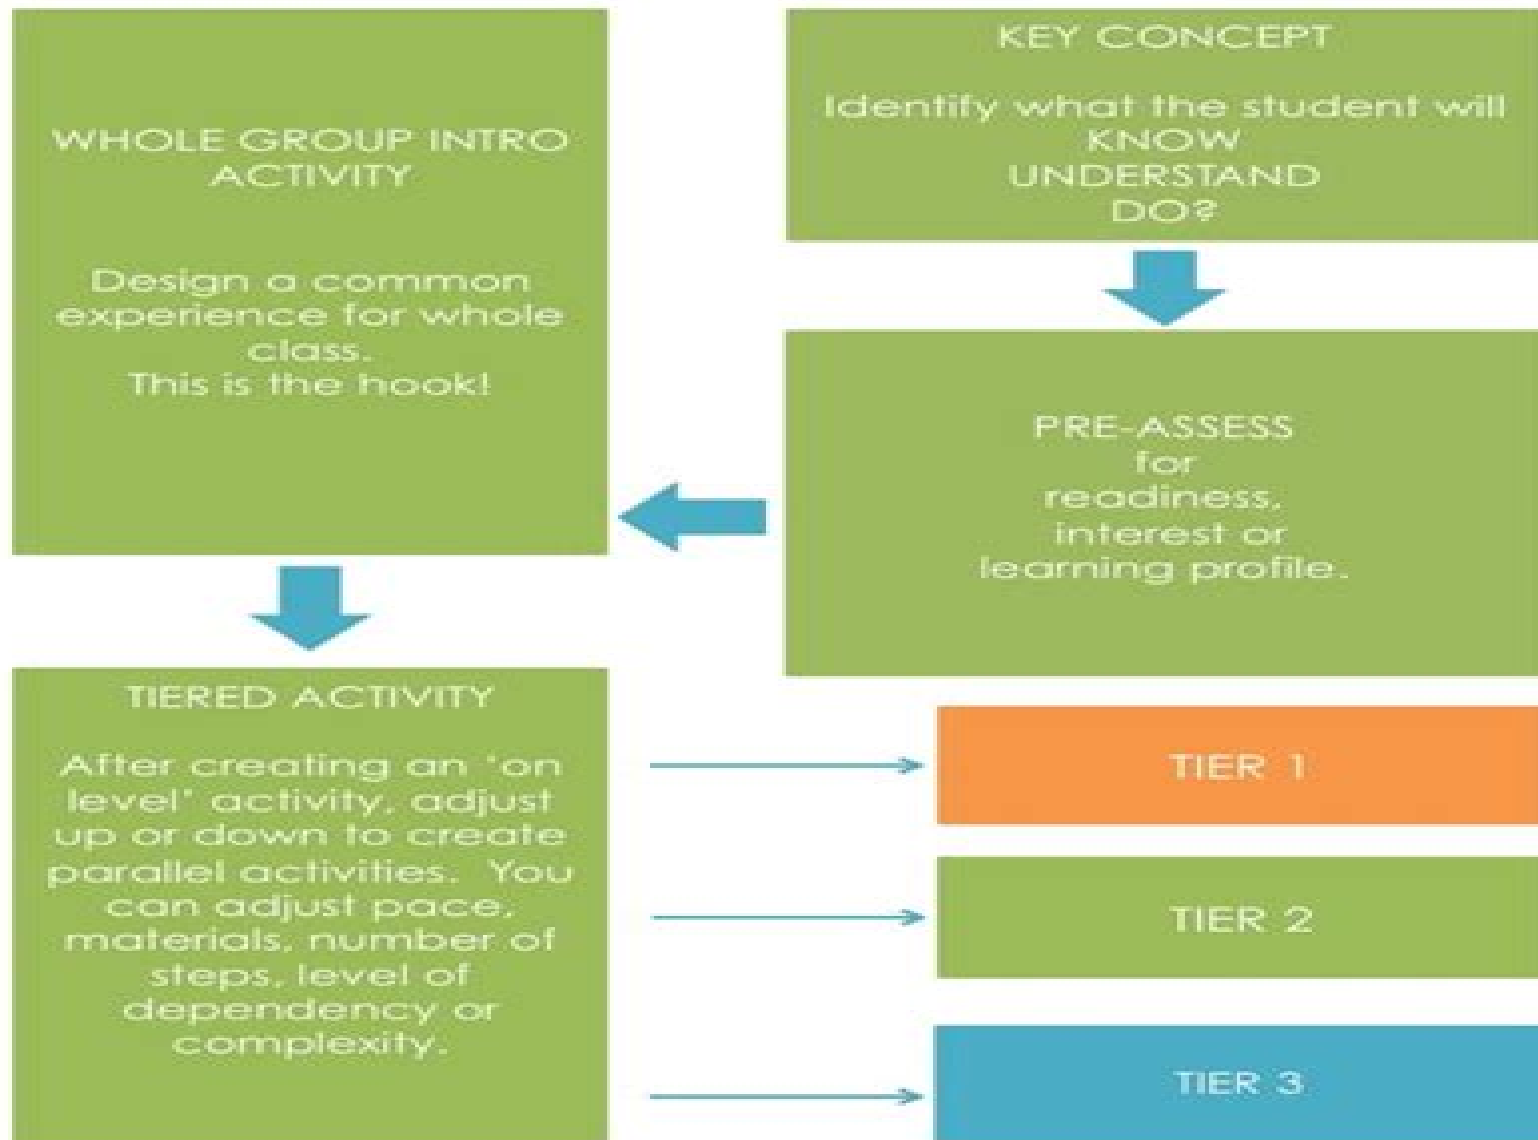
KEY CONCEPT

Identify what the student will
KNOW
UNDERSTAND
DO?

PRE-ASSESS
for
readiness,
interest or
learning profile.

WHOLE GROUP INTRO ACTIVITY

Design a common experience for whole class.
This is the hook!

TIERED ACTIVITY

After creating an 'on level' activity, adjust up or down to create parallel activities. You can adjust pace, materials, number of steps, level of dependency or complexity.

TIER 1

TIER 2

TIER 3